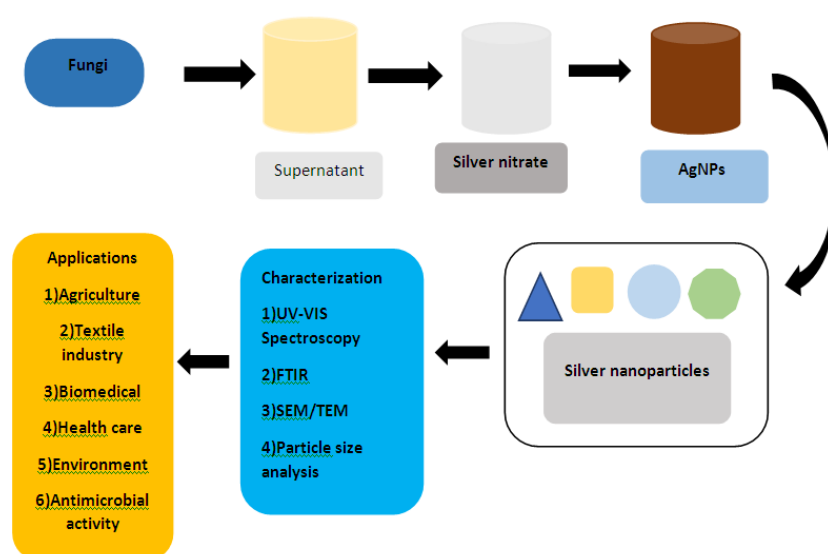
Fungi

Supernatant

Silver nitrate

AgNPs

Silver nanoparticles

Characterization

1)UV-VIS Spectroscopy

2)FTIR

3)SEM/TEM

4)Particle size analysis

Applications

1)Agriculture

2)Textile industry

3)Biomedical

4)Health care

5)Environment

6)Antimicrobial activity